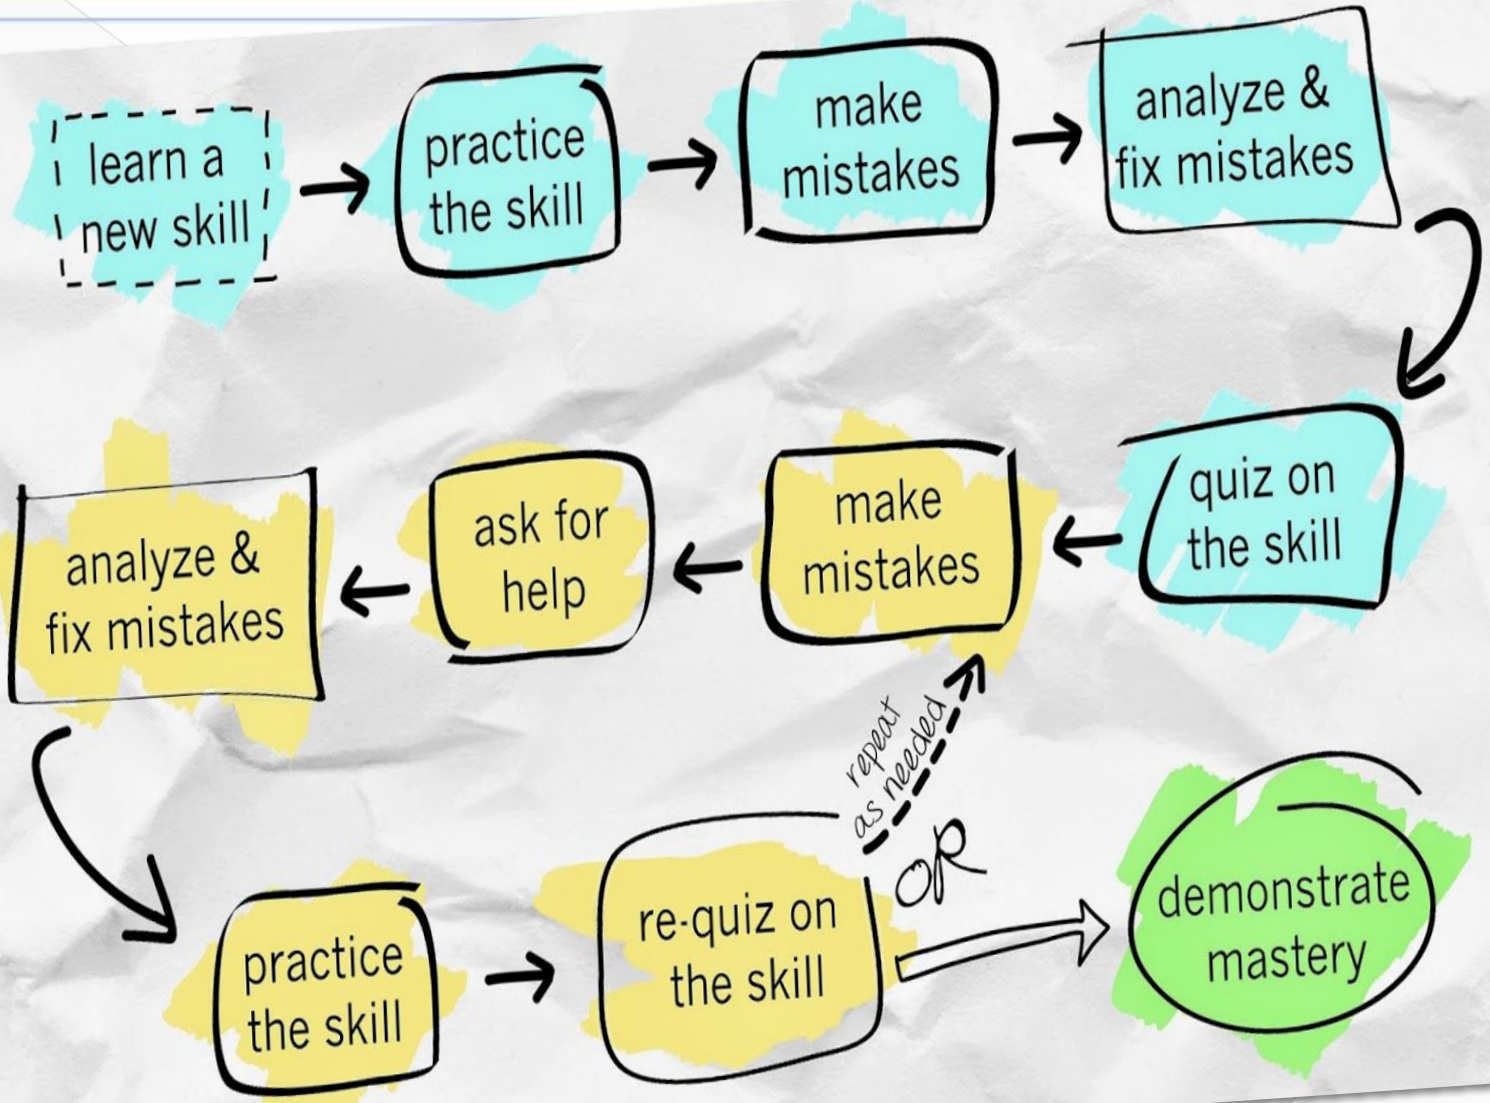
learn a new skill

practice the skill

make mistakes

analyze & fix mistakes

quiz on the skill

make mistakes

ask for help

analyze & fix mistakes

practice the skill

re-quiz on the skill

repeat as needed

OR

demonstrate mastery